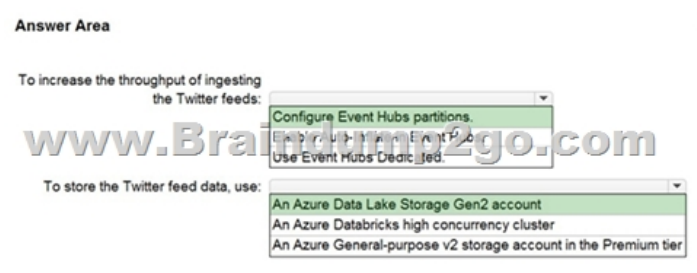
Answer Area

To increase the throughput of ingesting the Twitter feeds:

Configure Event Hubs partitions.
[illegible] Event Hub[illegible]
Use Event Hubs Dedic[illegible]ted.

www.Braindump2go.com

To store the Twitter feed data, use:

An Azure Data Lake Storage Gen2 account
An Azure Databricks high concurrency cluster
An Azure General-purpose v2 storage account in the Premium tier